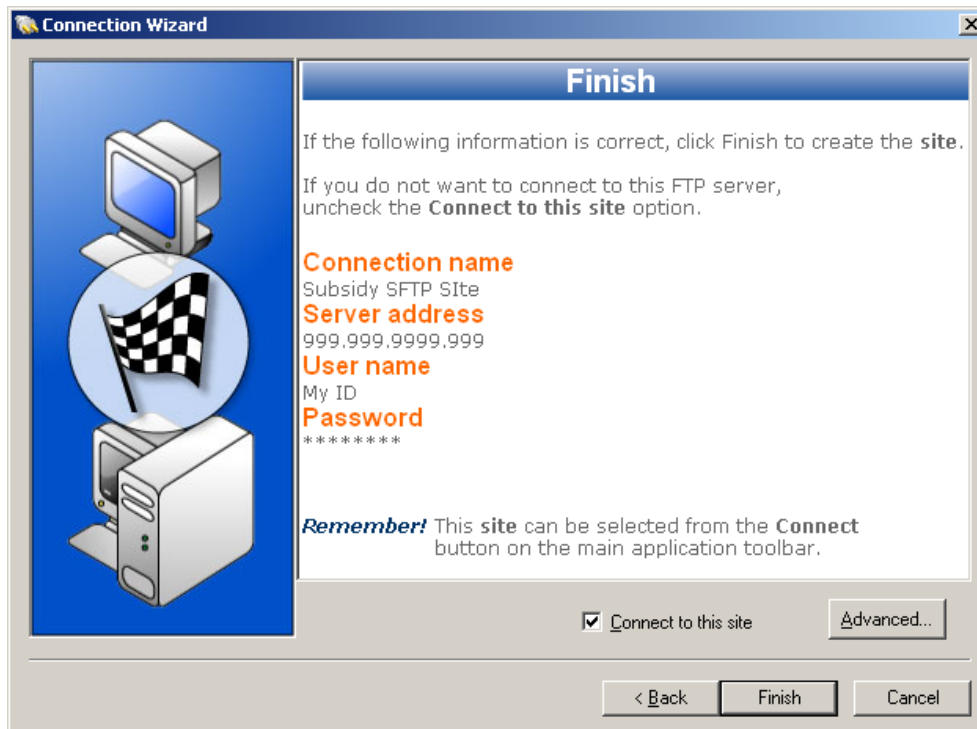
Connection Wizard

Finish

If the following information is correct, click Finish to create the site.

If you do not want to connect to this FTP server, uncheck the Connect to this site option.

Connection name
Subsidy SFTP SIte
Server address
999.999.9999.999
User name
My ID
Password
********

Remember! This site can be selected from the Connect button on the main application toolbar.

Connect to this site

Advanced...

< Back

Finish

Cancel